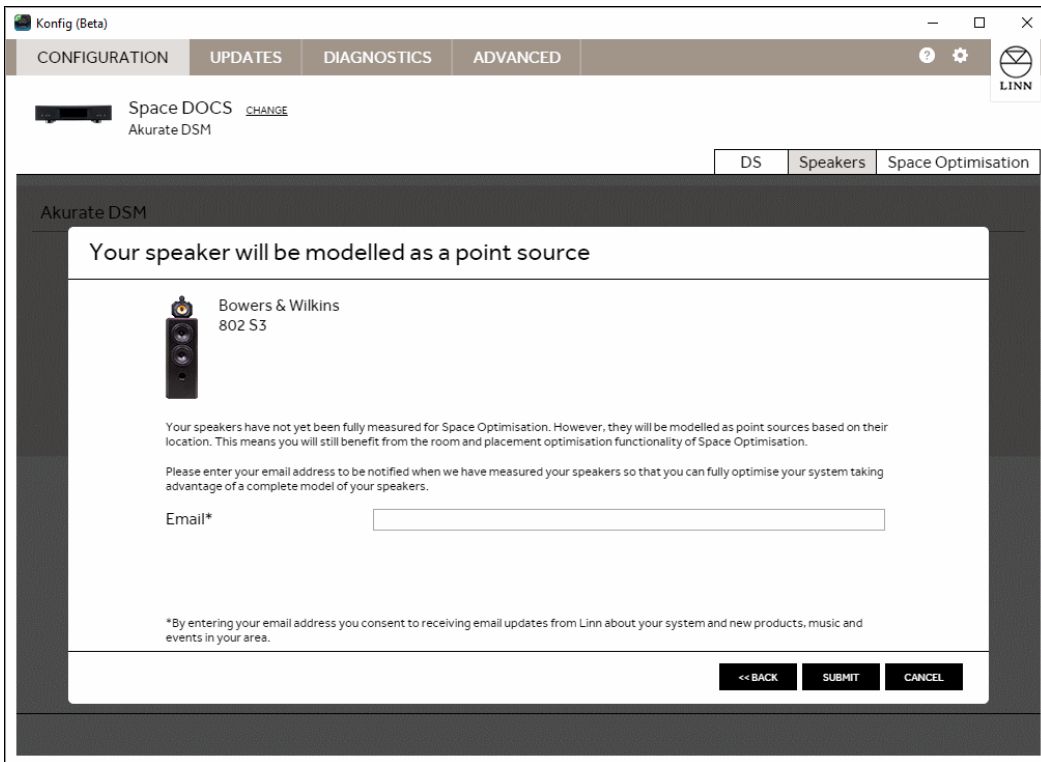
Konfig (Beta)

CONFIGURATION UPDATES DIAGNOSTICS ADVANCED

LINN

Space DOCS CHANGE
Akurate DSM

DS Speakers Space Optimisation

Akurate DSM

Your speaker will be modelled as a point source

Bowers & Wilkins
802 S3

Your speakers have not yet been fully measured for Space Optimisation. However, they will be modelled as point sources based on their location. This means you will still benefit from the room and placement optimisation functionality of Space Optimisation.

Please enter your email address to be notified when we have measured your speakers so that you can fully optimise your system taking advantage of a complete model of your speakers.

Email*

*By entering your email address you consent to receiving email updates from Linn about your system and new products, music and events in your area.

<< BACK SUBMIT CANCEL